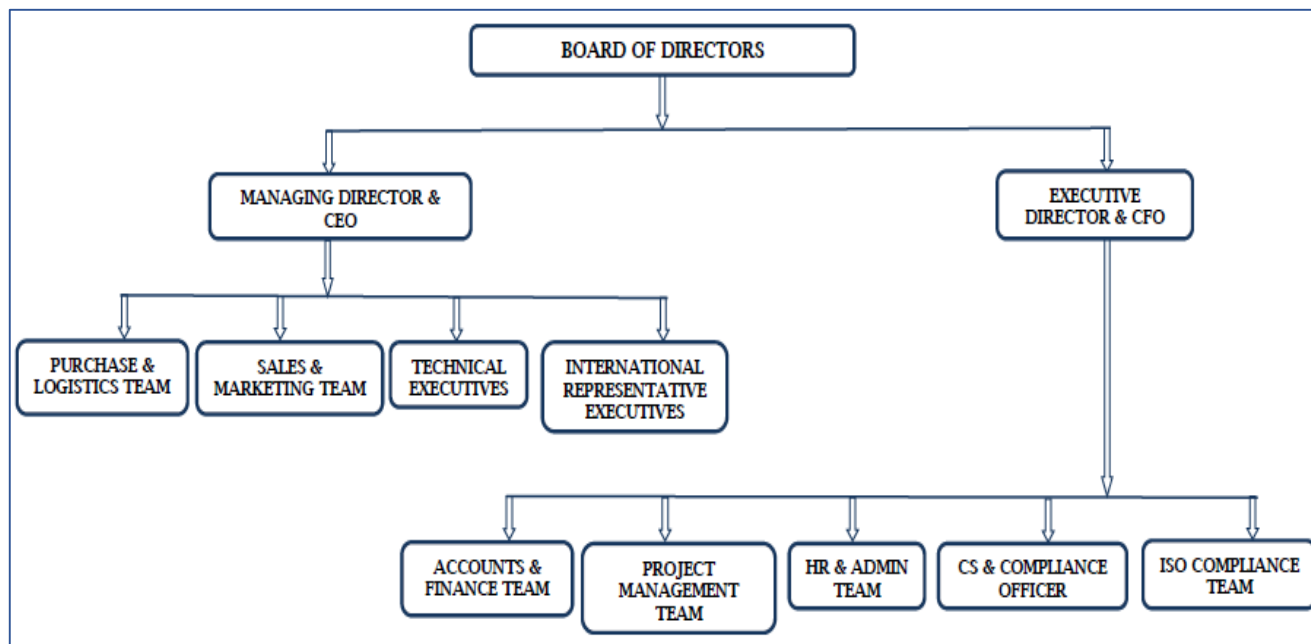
BOARD OF DIRECTORS

MANAGING DIRECTOR & CEO

EXECUTIVE DIRECTOR & CFO

PURCHASE & LOGISTICS TEAM

SALES & MARKETING TEAM

TECHNICAL EXECUTIVES

INTERNATIONAL REPRESENTATIVE EXECUTIVES

ACCOUNTS & FINANCE TEAM

PROJECT MANAGEMENT TEAM

HR & ADMIN TEAM

CS & COMPLIANCE OFFICER

ISO COMPLIANCE TEAM